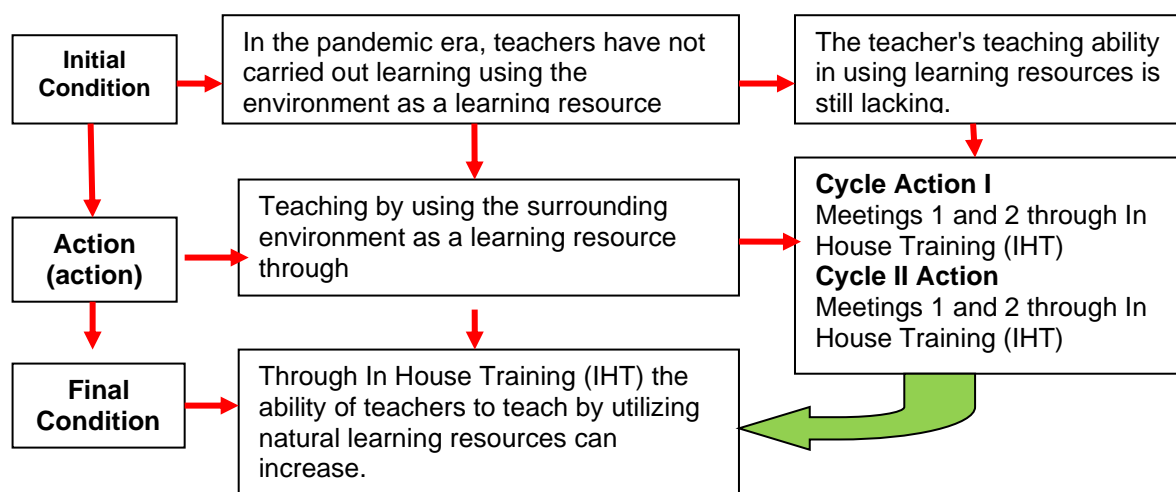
Initial Condition

In the pandemic era, teachers have not carried out learning using the environment as a learning resource

The teacher's teaching ability in using learning resources is still lacking.

Action (action)

Teaching by using the surrounding environment as a learning resource through

**Cycle Action I**
Meetings 1 and 2 through In House Training (IHT)
**Cycle II Action**
Meetings 1 and 2 through In House Training (IHT)

Final Condition

Through In House Training (IHT) the ability of teachers to teach by utilizing natural learning resources can increase.